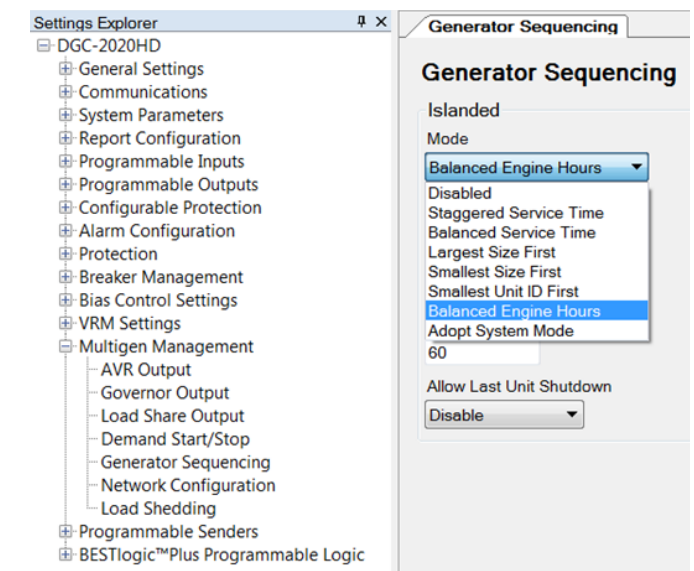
Settings Explorer
DGC-2020HD
General Settings
Communications
System Parameters
Report Configuration
Programmable Inputs
Programmable Outputs
Configurable Protection
Alarm Configuration
Protection
Breaker Management
Bias Control Settings
VRM Settings
Multigen Management
AVR Output
Governor Output
Load Share Output
Demand Start/Stop
Generator Sequencing
Network Configuration
Load Shedding
Programmable Senders
BESTlogic™Plus Programmable Logic

Generator Sequencing

Generator Sequencing

Islanded
Mode
Balanced Engine Hours
Disabled
Staggered Service Time
Balanced Service Time
Largest Size First
Smallest Size First
Smallest Unit ID First
Balanced Engine Hours
Adopt System Mode
60
Allow Last Unit Shutdown
Disable